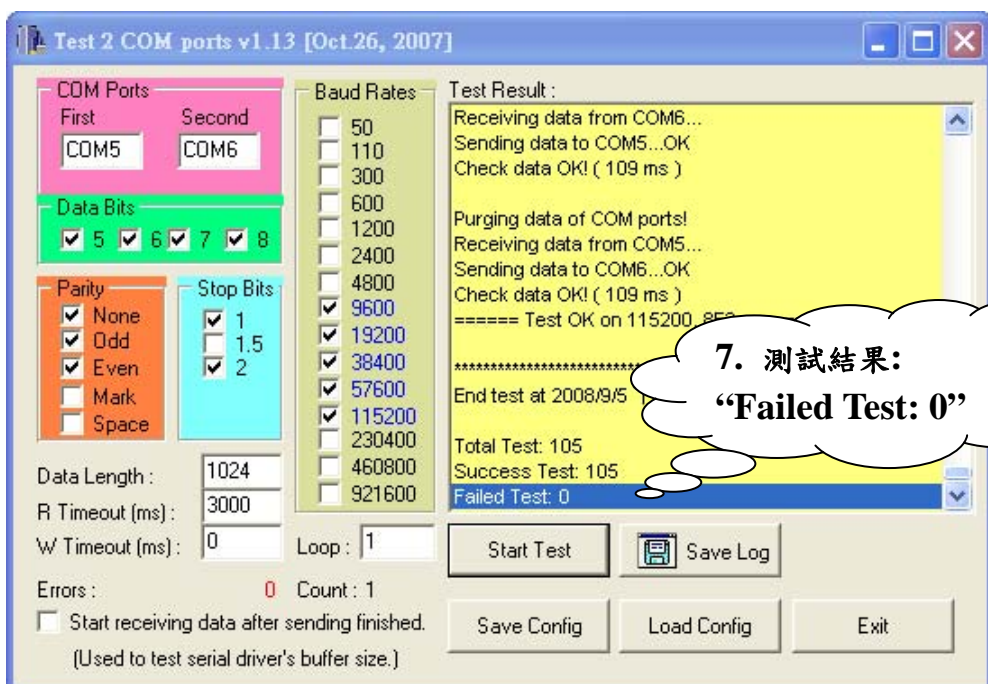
Test 2 COM ports v1.13 [Oct.26, 2007]

COM Ports
First
Second
COM5
COM6

Data Bits
5 6 7 8

Parity
None
Odd
Even
Mark
Space

Stop Bits
1
1.5
2

Data Length : 1024
R Timeout (ms) : 3000
W Timeout (ms) : 0

Errors : 0

Baud Rates
50
110
300
600
1200
2400
4800
9600
19200
38400
57600
115200
230400
460800
921600

Loop : 1

Count : 1

Start receiving data after sending finished.
(Used to test serial driver's buffer size.)

Test Result :
Receiving data from COM6...
Sending data to COM5...OK
Check data OK! ( 109 ms )

Purging data of COM ports!
Receiving data from COM5...
Sending data to COM6...OK
Check data OK! ( 109 ms )
====== Test OK on 115200, 8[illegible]

****************************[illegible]

End test at 2008/9/5 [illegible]

Total Test: 105
Success Test: 105
Failed Test: 0

7. 測試結果:
"Failed Test: 0"

Start Test
Save Log
Save Config
Load Config
Exit